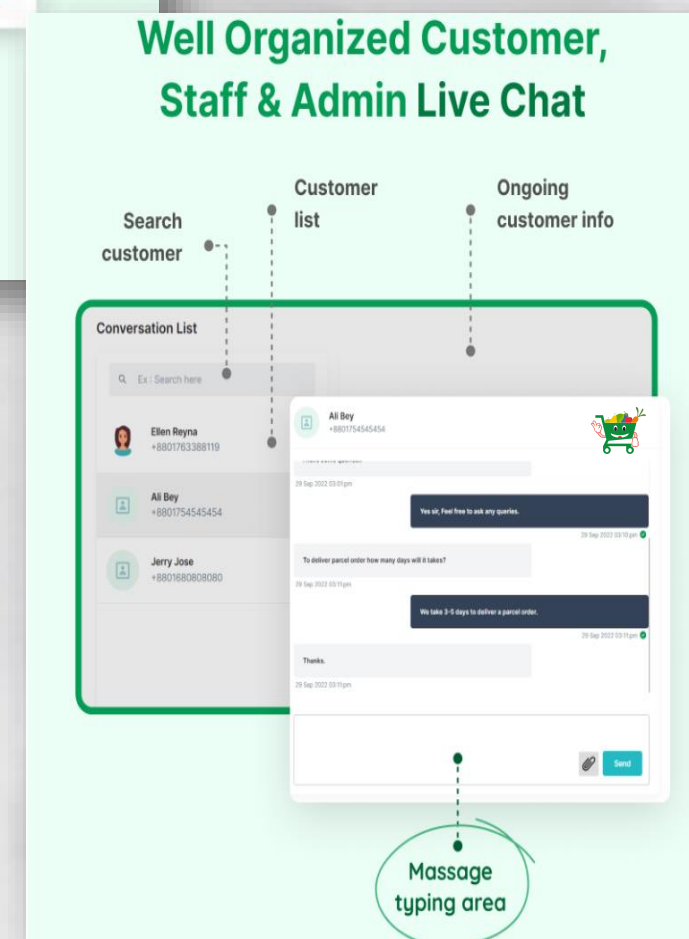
Well Organized Customer, Staff & Admin Live Chat

Search customer

Customer list

Ongoing customer info

Conversation List

Ex : Search here

Ellen Reyna
+8801763388119

Ali Bey
+8801754545454

Jerry Jose
+8801680808080

Ali Bey
+8801754545454

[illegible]

29 Sep 2022 03:01 pm

Yes sir, Feel free to ask any queries.

29 Sep 2022 03:10 pm

To deliver parcel order how many days will it takes?

29 Sep 2022 03:11 pm

We take 3-5 days to deliver a parcel order.

29 Sep 2022 03:11 pm

Thanks.

29 Sep 2022 03:11 pm

Send

Massage typing area